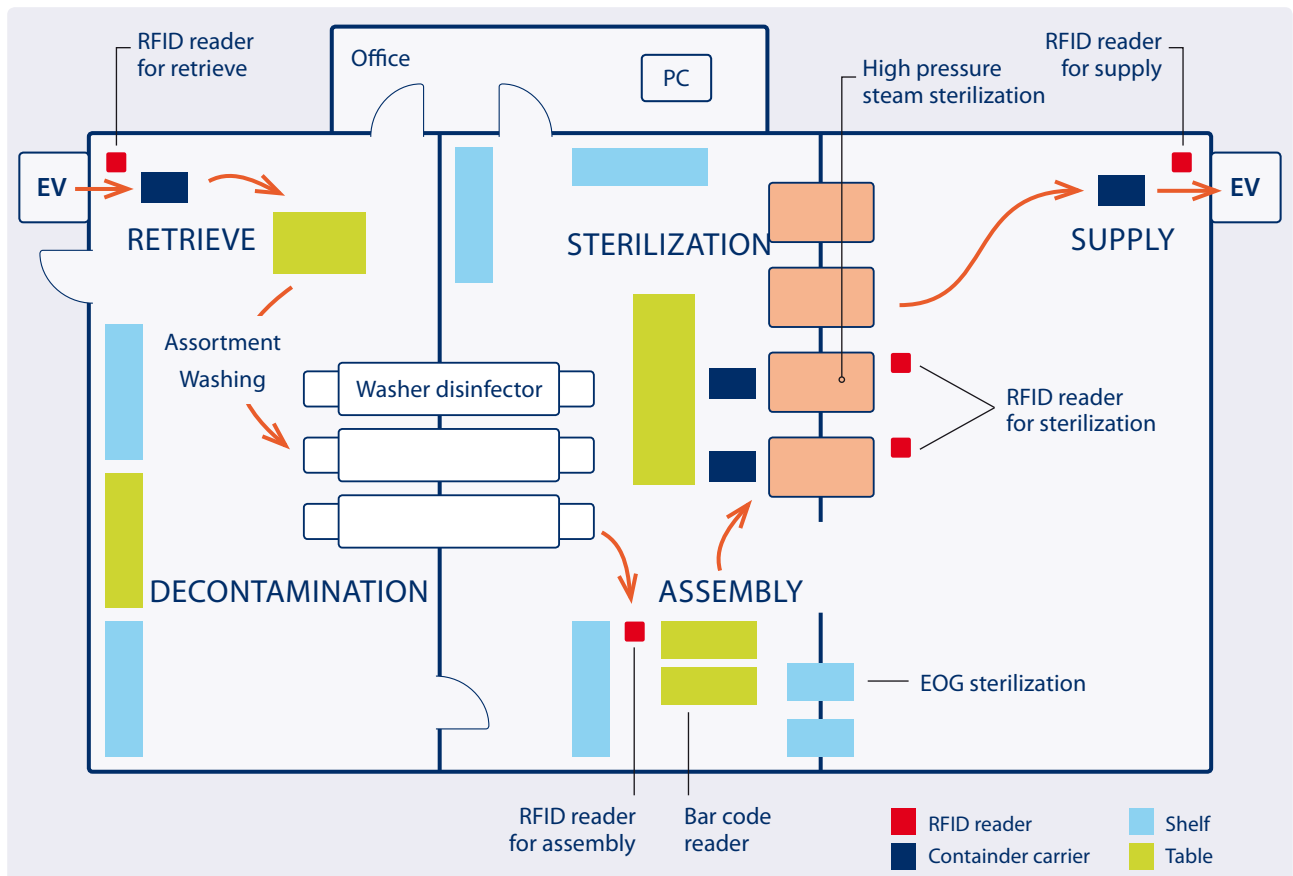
RFID reader for retrieve

Office

PC

High pressure steam sterilization

RFID reader for supply

EV

RETRIEVE

STERILIZATION

SUPPLY

EV

Assortment Washing

Washer disinfector

RFID reader for sterilization

DECONTAMINATION

ASSEMBLY

EOG sterilization

RFID reader for assembly

Bar code reader

RFID reader

Containder carrier

Shelf

Table